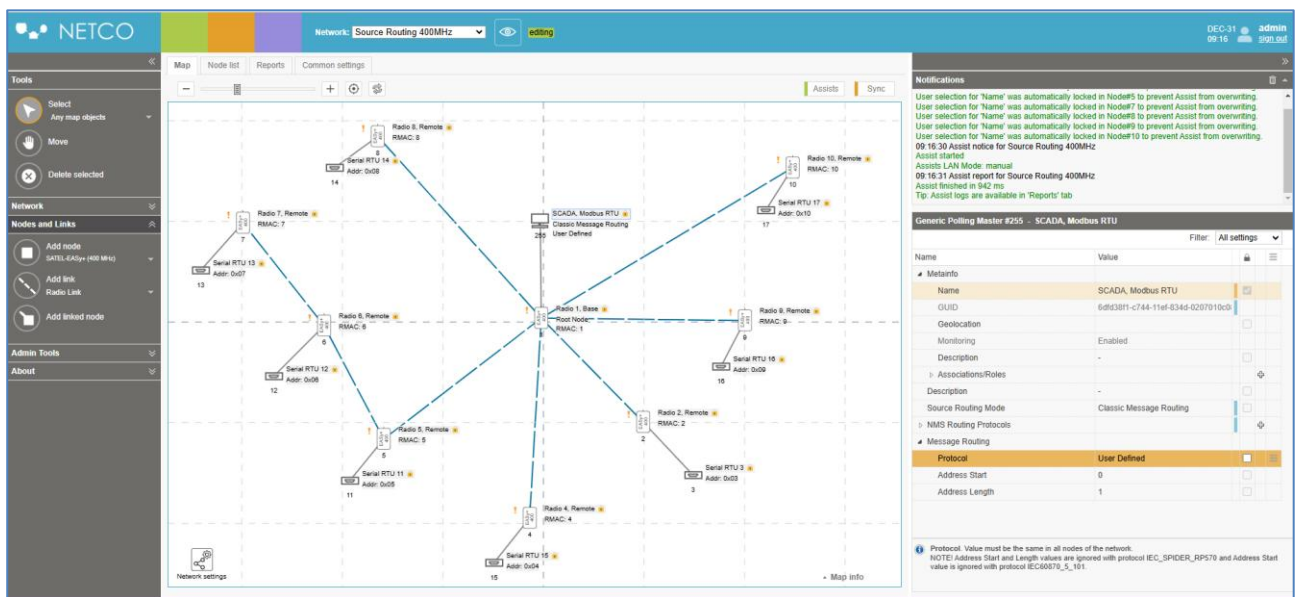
NETCO

Network: Source Routing 400MHz

editing

DEC-31 09:16 admin sign out

Map Node list Reports Common settings

Assists Sync

Tools

Select
Any map objects

Move

Delete selected

Network

Nodes and Links

Add node
SATEL-EASy+ (400 MHz)

Add link
Radio Link

Add linked node

Admin Tools

About

Radio 8, Remote
RMAC: 8
Serial RTU 14
Addr: 0x08
14

Radio 10, Remote
RMAC: 10
Serial RTU 17
Addr: 0x10
17

Radio 7, Remote
RMAC: 7
Serial RTU 13
Addr: 0x07
13

SCADA, Modbus RTU
Classic Message Routing
User Defined
255

Radio 1, Base
Root Node
RMAC: 1

Radio 6, Remote
RMAC: 6
Serial RTU 12
Addr: 0x06
12

Radio 9, Remote
RMAC: 9
Serial RTU 16
Addr: 0x09
16

Radio 2, Remote
RMAC: 2
Serial RTU 3
Addr: 0x03
3

Radio 5, Remote
RMAC: 5
Serial RTU 11
Addr: 0x05
11

Radio 4, Remote
RMAC: 4
Serial RTU 15
Addr: 0x04
15

Network settings

Map info

Notifications

User selection for 'Name' was automatically locked in Node#5 to prevent Assist from overwriting.
User selection for 'Name' was automatically locked in Node#7 to prevent Assist from overwriting.
User selection for 'Name' was automatically locked in Node#8 to prevent Assist from overwriting.
User selection for 'Name' was automatically locked in Node#9 to prevent Assist from overwriting.
User selection for 'Name' was automatically locked in Node#10 to prevent Assist from overwriting.
09:16:30 Assist notice for Source Routing 400MHz
Assist started
Assists LAN Mode: manual
09:16:31 Assist report for Source Routing 400MHz
Assist finished in 942 ms
Tip: Assist logs are available in 'Reports' tab

Generic Polling Master #255 - SCADA, Modbus RTU

Filter: All settings

| Name | Value |
|---|---|
| Metainfo | |
| Name | SCADA, Modbus RTU |
| GUID | 6dfd38f1-c744-11ef-834d-0207010c0 |
| Geolocation | |
| Monitoring | Enabled |
| Description | - |
| Associations/Roles | |
| Description | - |
| Source Routing Mode | Classic Message Routing |
| NMS Routing Protocols | |
| Message Routing | |
| Protocol | User Defined |
| Address Start | 0 |
| Address Length | 1 |

Protocol. Value must be the same in all nodes of the network.
NOTE! Address Start and Length values are ignored with protocol IEC_SPIDER_RP570 and Address Start value is ignored with protocol IEC60870_5_101.